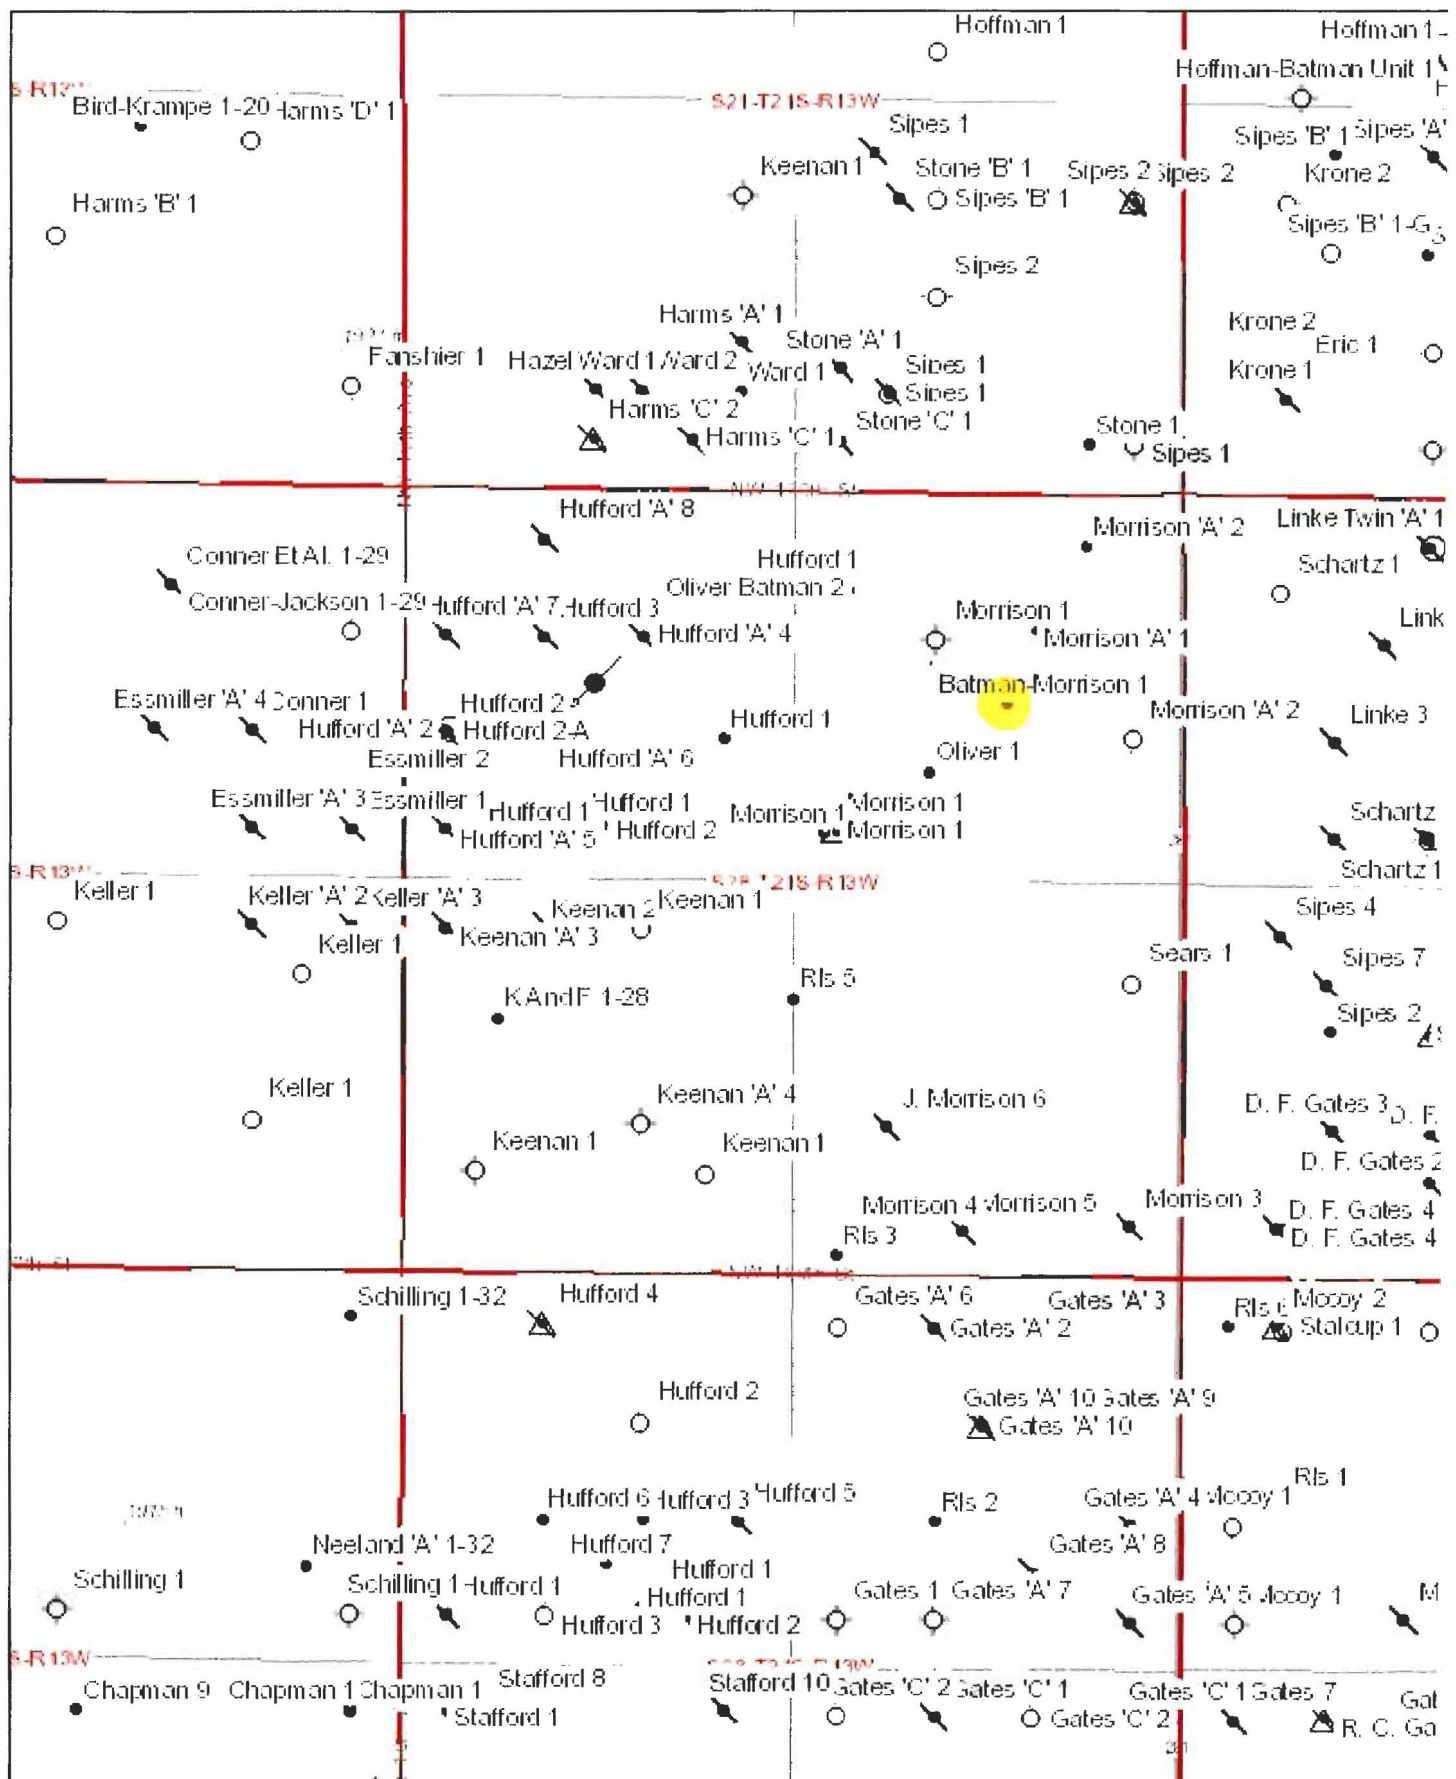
Hoffman 1
Hoffman 1
Hoffman-Batman Unit 1
S21-T21S-R13W
Bird-Krampe 1-20
Harms 'D' 1
Harms 'B' 1
Sipes 1
Keenan 1
Stone 'B' 1
Sipes 'B' 1
Sipes 2
Sipes 2
Sipes 'B' 1
Sipes 'A'
Krone 2
Sipes 'B' 1-G
Sipes 2
Harms 'A' 1
Krone 2
Eric 1
Krone 1
Fanshier 1
Hazel Ward 1
Ward 2
Stone 'A' 1
Ward 1
Sipes 1
Sipes 1
Harms 'C' 2
Stone 'C' 1
Harms 'C' 1
Stone 1
Sipes 1
Hufford 'A' 8
Morrison 'A' 2
Linke Twin 'A' 1
Conner Et Al. 1-29
Hufford 1
Oliver Batman 2
Schartz 1
Conner-Jackson 1-29
Hufford 'A' 7
Hufford 3
Hufford 'A' 4
Morrison 1
Morrison 'A' 1
Link
Batman-Morrison 1
Essmiller 'A' 4
Conner 1
Hufford 2
Hufford 'A' 2
Hufford 2-A
Hufford 1
Morrison 'A' 2
Linke 3
Essmiller 2
Hufford 'A' 6
Oliver 1
Essmiller 'A' 3
Essmiller 1
Hufford 1
Hufford 1
Morrison 1
Morrison 1
Hufford 'A' 5
Hufford 2
Morrison 1
Schartz
Schartz 1
S28-T21S-R13W
Keller 1
Keller 'A' 2
Keller 'A' 3
Keenan 2
Keenan 1
Keenan 'A' 3
Keller 1
Sipes 4
Sears 1
Sipes 7
Rls 5
K And F 1-28
Sipes 2
Keller 1
Keenan 'A' 4
J. Morrison 6
D. F. Gates 3
D. F.
Keenan 1
Keenan 1
D. F. Gates 2
Morrison 4
Morrison 5
Morrison 3
D. F. Gates 4
Rls 3
D. F. Gates 4
Schilling 1-32
Hufford 4
Gates 'A' 6
Gates 'A' 3
Rls
Mccoy 2
Gates 'A' 2
Stalcup 1
Hufford 2
Gates 'A' 10
Gates 'A' 9
Gates 'A' 10
Rls 1
Hufford 6
Hufford 3
Hufford 5
Rls 2
Gates 'A' 4
Mccoy 1
Neeland 'A' 1-32
Hufford 7
Gates 'A' 8
Hufford 1
Schilling 1
Schilling 1
Hufford 1
Hufford 1
Gates 1
Gates 'A' 7
Gates 'A' 5
Mccoy 1
M
Hufford 3
Hufford 2
Chapman 9
Chapman 1
Chapman 1
Stafford 8
Stafford 10
Gates 'C' 2
Gates 'C' 1
Gates 'C' 1
Gates 7
Gat
Stafford 1
Gates 'C' 2
R. C. Ga